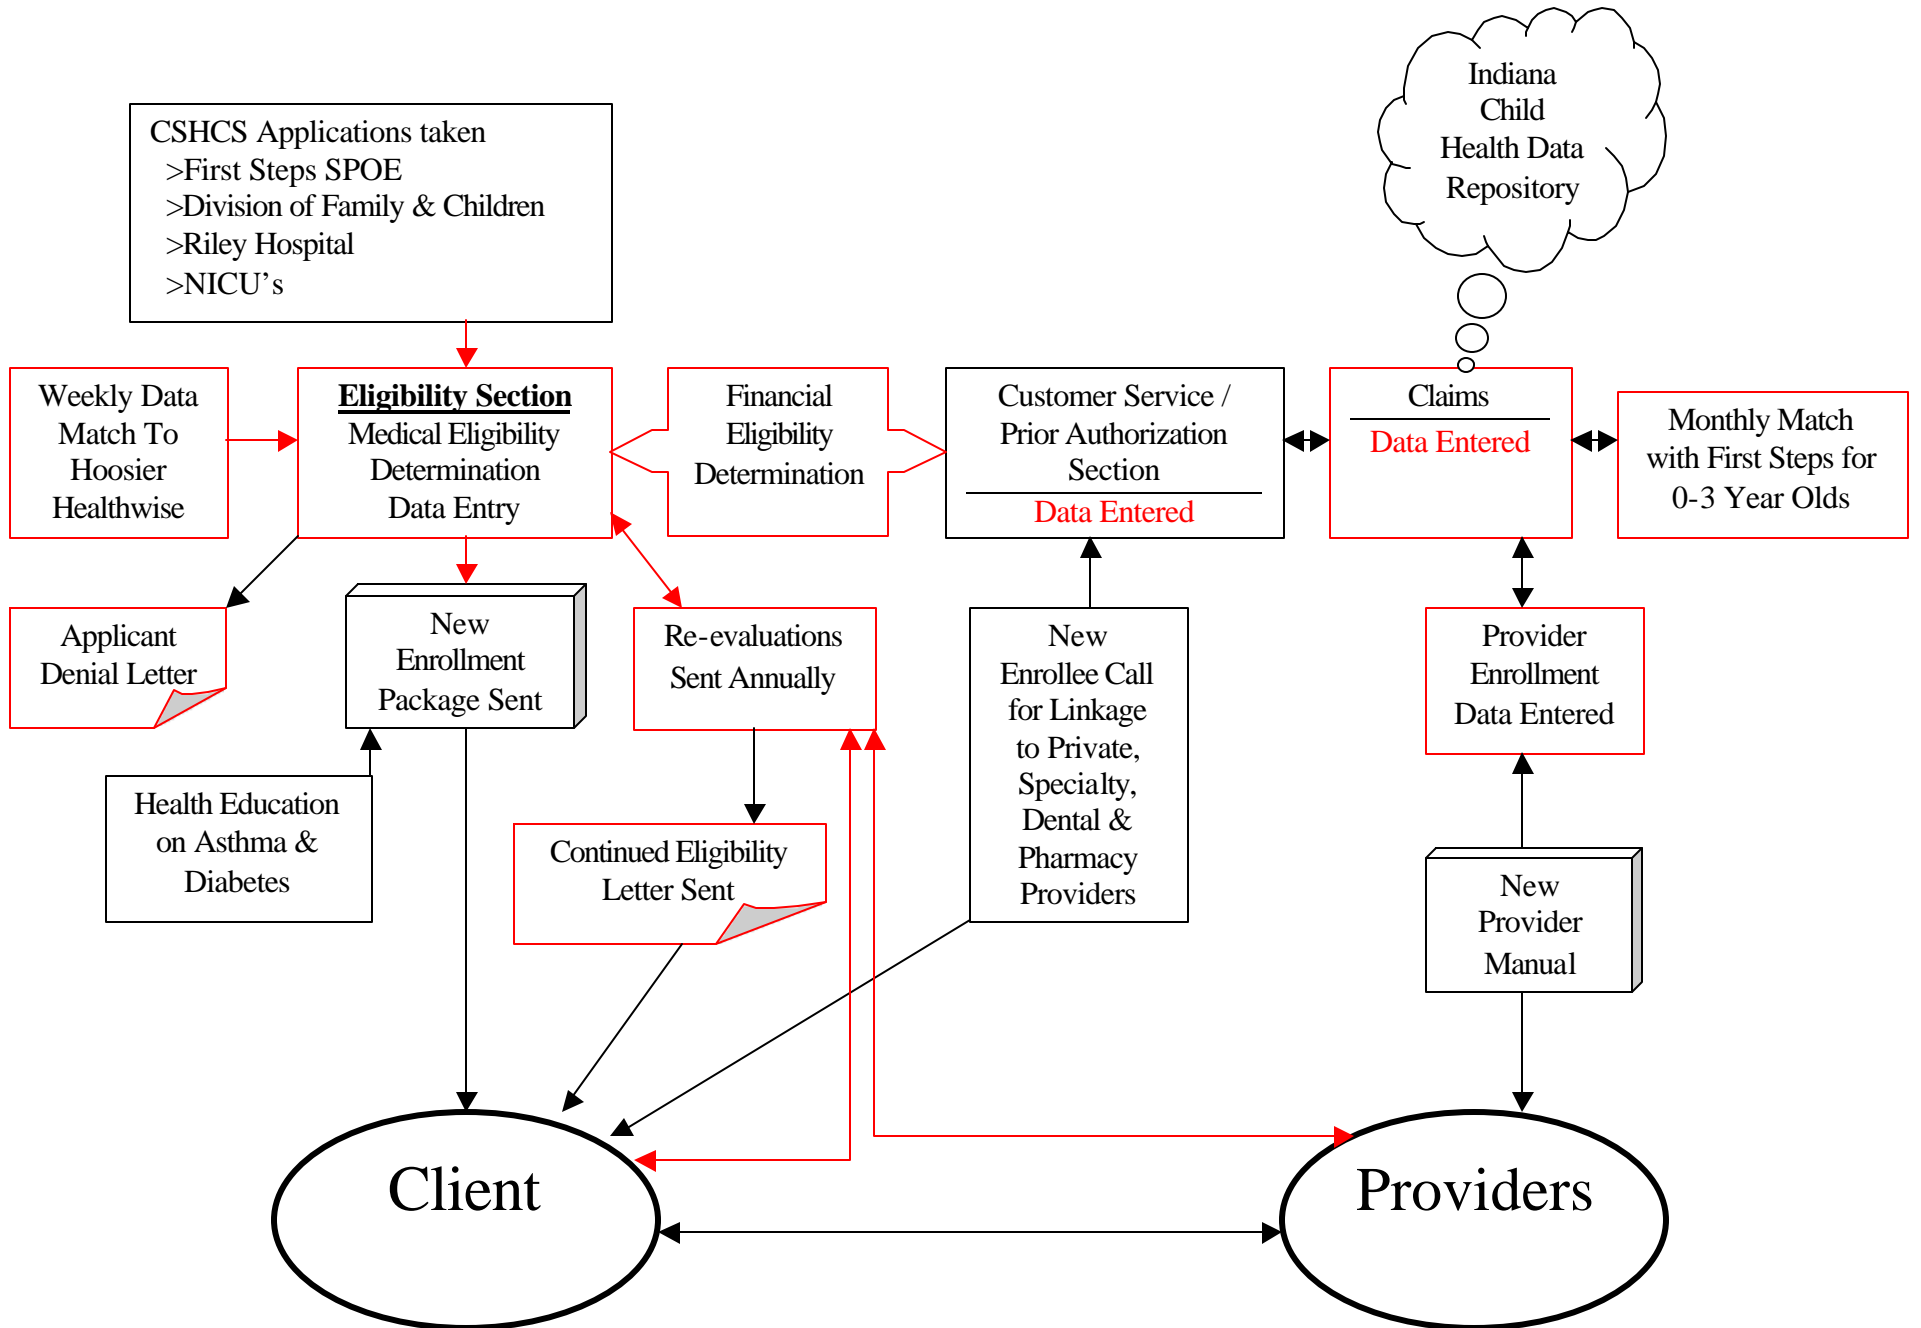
Indiana Child Health Data Repository

CSHCS Applications taken
>First Steps SPOE
>Division of Family & Children
>Riley Hospital
>NICU's

Weekly Data Match To Hoosier Healthwise

Eligibility Section
Medical Eligibility Determination
Data Entry

Financial Eligibility Determination

Customer Service / Prior Authorization Section
Data Entered

Claims
Data Entered

Monthly Match with First Steps for 0-3 Year Olds

Applicant Denial Letter

New Enrollment Package Sent

Re-evaluations Sent Annually

New Enrollee Call for Linkage to Private, Specialty, Dental & Pharmacy Providers

Provider Enrollment Data Entered

Health Education on Asthma & Diabetes

Continued Eligibility Letter Sent

New Provider Manual

Client

Providers